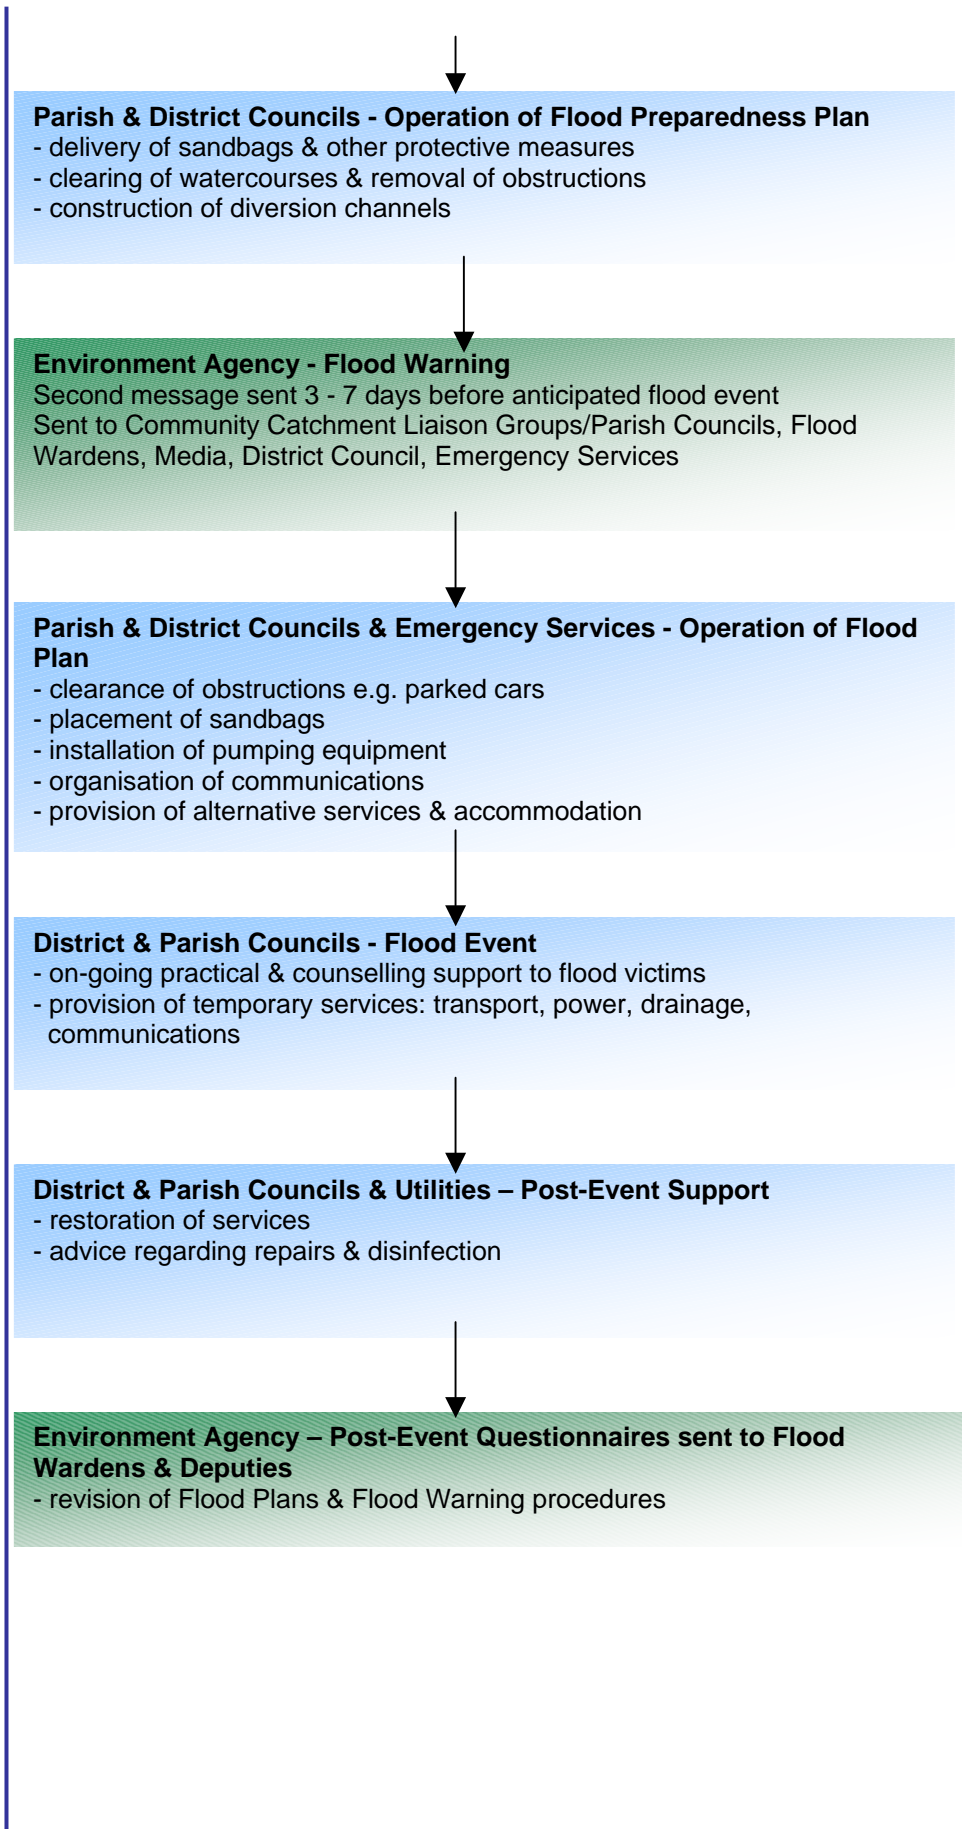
**Parish & District Councils - Operation of Flood Preparedness Plan**
- delivery of sandbags & other protective measures
- clearing of watercourses & removal of obstructions
- construction of diversion channels

**Environment Agency - Flood Warning**
Second message sent 3 - 7 days before anticipated flood event
Sent to Community Catchment Liaison Groups/Parish Councils, Flood Wardens, Media, District Council, Emergency Services

**Parish & District Councils & Emergency Services - Operation of Flood Plan**
- clearance of obstructions e.g. parked cars
- placement of sandbags
- installation of pumping equipment
- organisation of communications
- provision of alternative services & accommodation

**District & Parish Councils - Flood Event**
- on-going practical & counselling support to flood victims
- provision of temporary services: transport, power, drainage, communications

**District & Parish Councils & Utilities – Post-Event Support**
- restoration of services
- advice regarding repairs & disinfection

**Environment Agency – Post-Event Questionnaires sent to Flood Wardens & Deputies**
- revision of Flood Plans & Flood Warning procedures